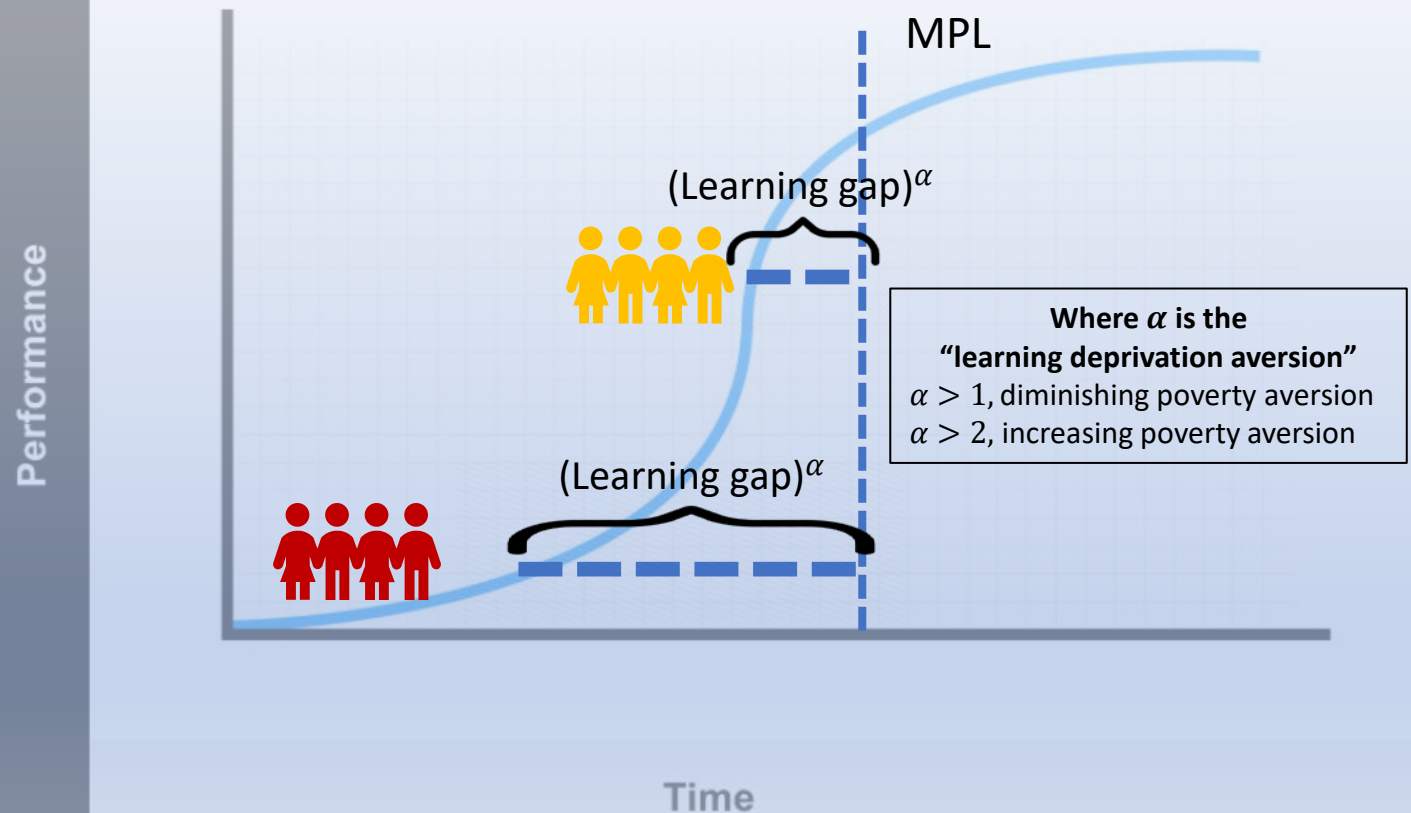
MPL

(Learning gap)$^{\alpha}$

Where $\alpha$ is the "learning deprivation aversion"
$\alpha > 1$, diminishing poverty aversion
$\alpha > 2$, increasing poverty aversion

(Learning gap)$^{\alpha}$

Performance

Time